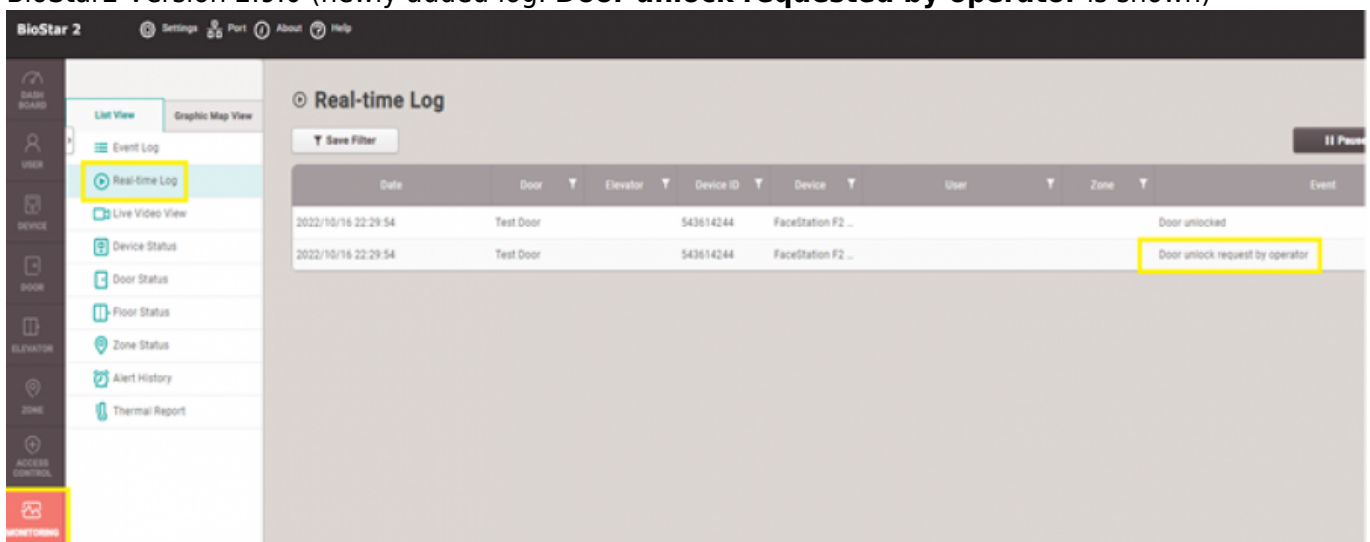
BioStar2 Version 2.9.0 (newly added log: **Door unlock requested by operator** is shown)

BioStar 2 Settings Port About Help

DASH BOARD
USER
DEVICE
DOOR
ELEVATOR
ZONE
ACCESS CONTROL
MONITORING

List View | Graphic Map View

Event Log
Real-time Log
Live Video View
Device Status
Door Status
Floor Status
Zone Status
Alert History
Thermal Report

Real-time Log

Save Filter

Pause

| Date | Door | Elevator | Device ID | Device | User | Zone | Event |
|---|---|---|---|---|---|---|---|
| 2022/10/16 22:29:54 | Test Door | | 543614244 | FaceStation F2 ... | | | Door unlocked |
| 2022/10/16 22:29:54 | Test Door | | 543614244 | FaceStation F2 ... | | | Door unlock request by operator |